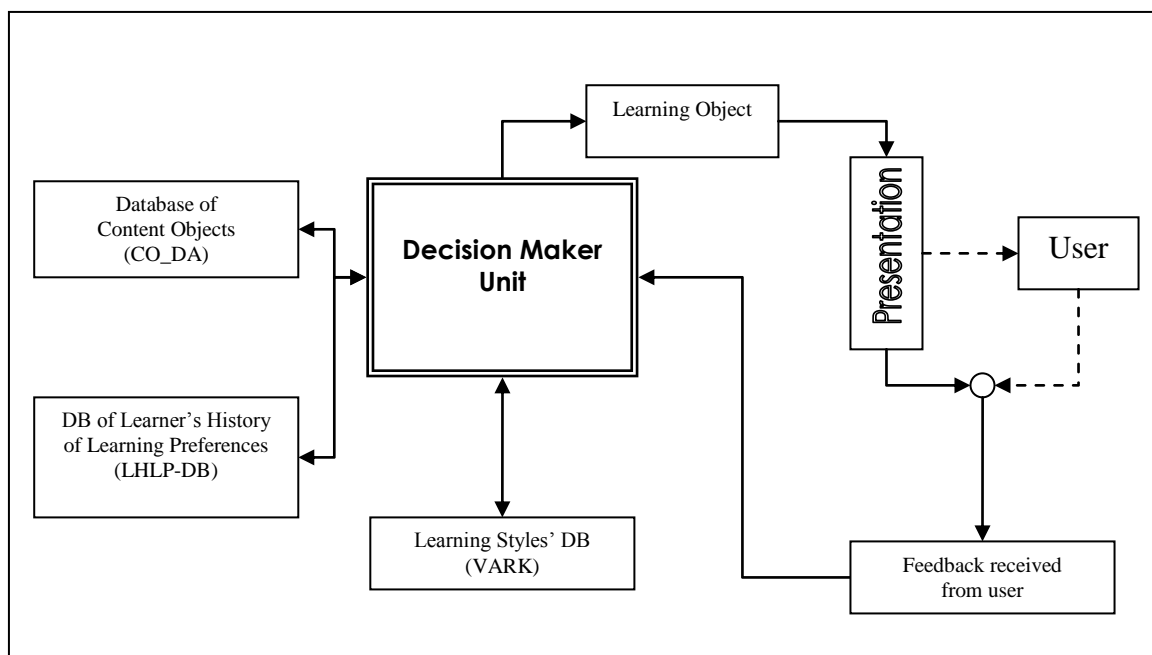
Learning Object

Database of Content Objects (CO_DA)

Decision Maker Unit

Presentation

User

DB of Learner's History of Learning Preferences (LHLP-DB)

Learning Styles' DB (VARK)

Feedback received from user